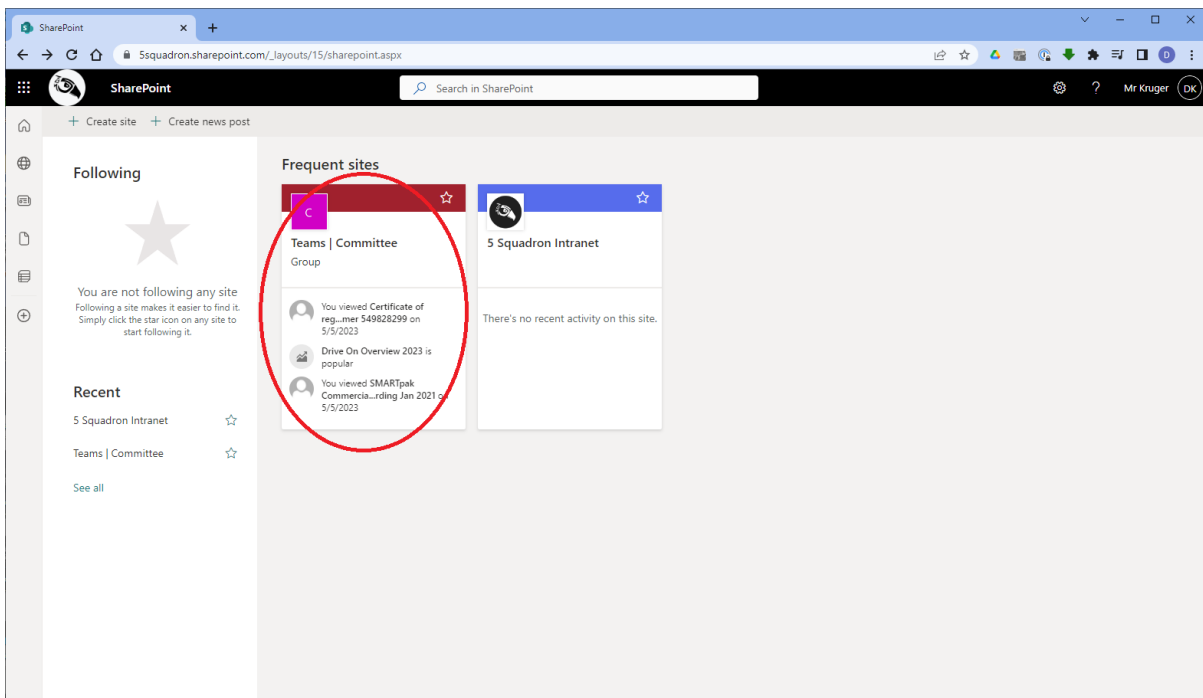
SharePoint ×  +

5squadron.sharepoint.com/_layouts/15/sharepoint.aspx

SharePoint

Search in SharePoint

Mr Kruger DK

+ Create site + Create news post

Following

You are not following any site
Following a site makes it easier to find it. Simply click the star icon on any site to start following it.

Recent

5 Squadron Intranet

Teams | Committee

See all

Frequent sites

C

Teams | Committee
Group

You viewed Certificate of reg...mer 549828299 on 5/5/2023

Drive On Overview 2023 is popular

You viewed SMARTpak Commercia...rding Jan 2021 on 5/5/2023

5 Squadron Intranet

There's no recent activity on this site.